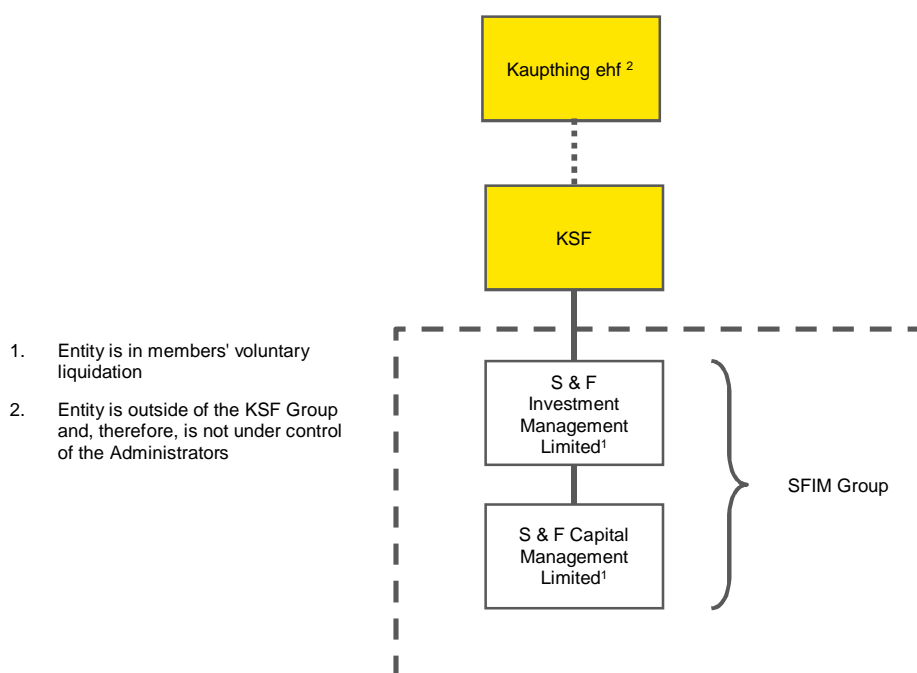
Kaupthing ehf $^{2}$

KSF

1. Entity is in members' voluntary liquidation

2. Entity is outside of the KSF Group and, therefore, is not under control of the Administrators

S & F Investment Management Limited$^{1}$

S & F Capital Management Limited$^{1}$

SFIM Group